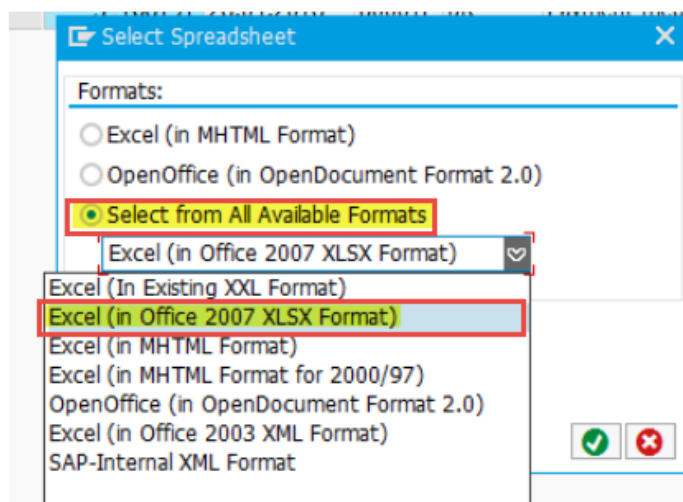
Select Spreadsheet

Formats:

Excel (in MHTML Format)

OpenOffice (in OpenDocument Format 2.0)

Select from All Available Formats

Excel (in Office 2007 XLSX Format)

Excel (In Existing XXL Format)
Excel (in Office 2007 XLSX Format)
Excel (in MHTML Format)
Excel (in MHTML Format for 2000/97)
OpenOffice (in OpenDocument Format 2.0)
Excel (in Office 2003 XML Format)
SAP-Internal XML Format